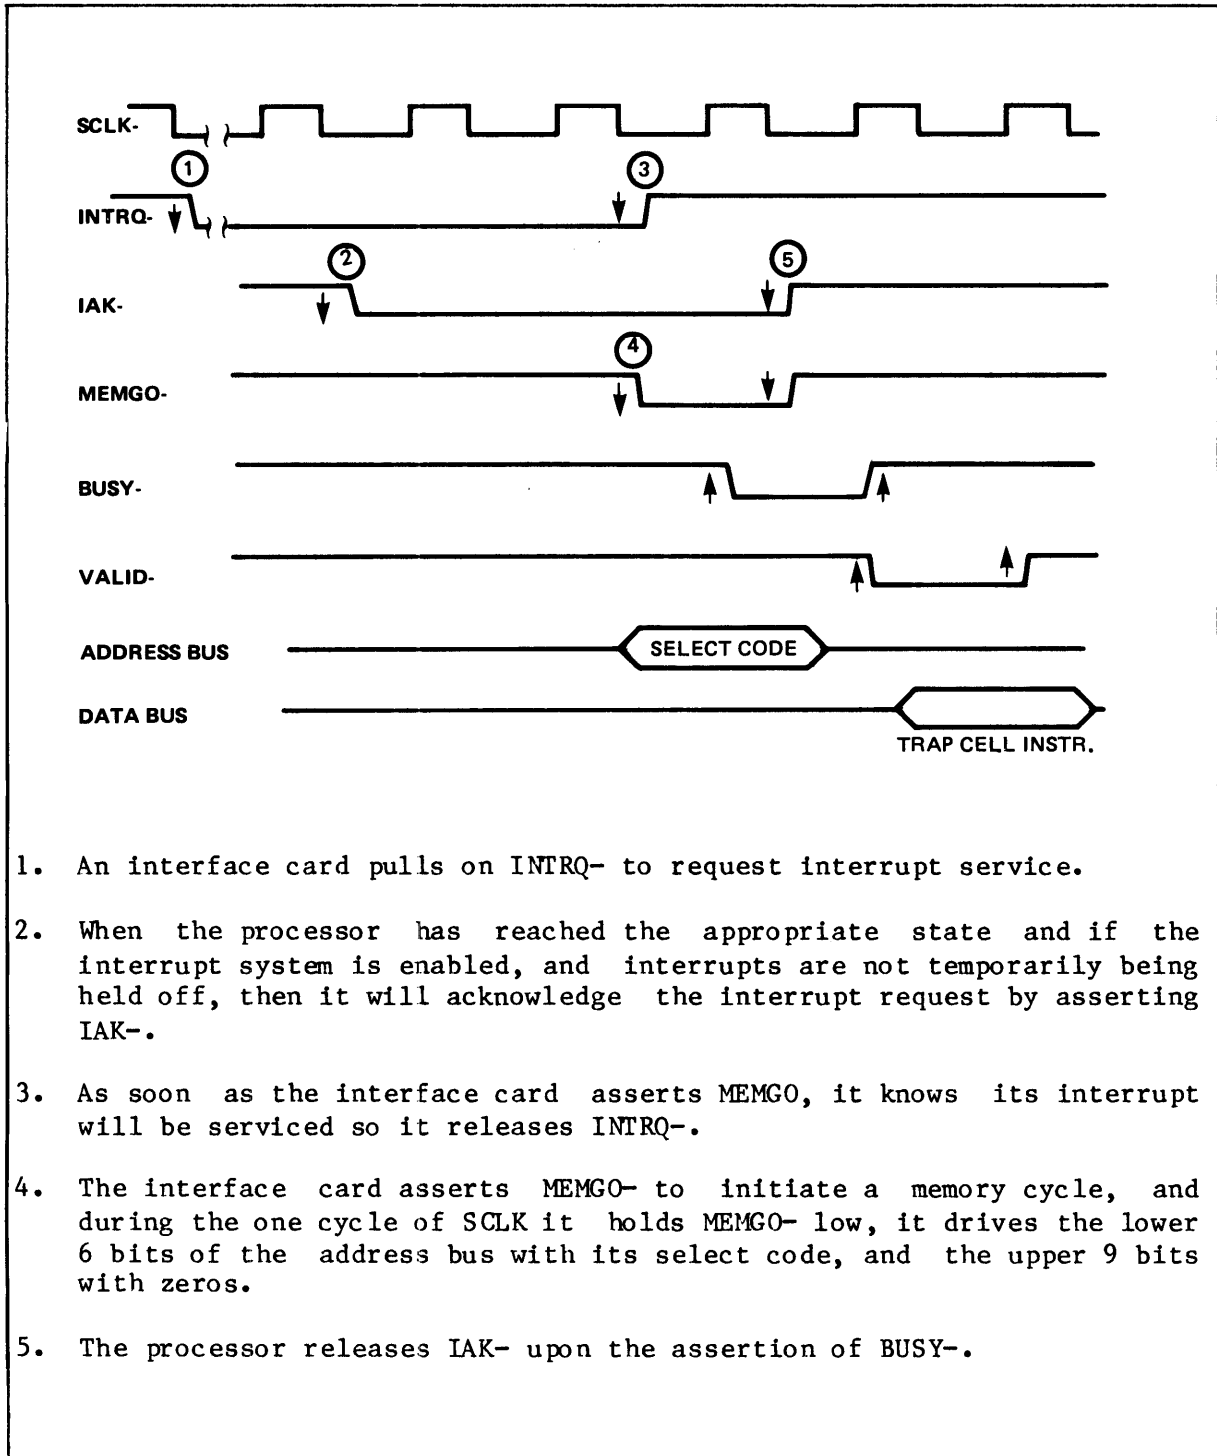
SCLK-

1

3

INTRQ-

2

5

IAK-

4

MEMGO-

BUSY-

VALID-

ADDRESS BUS

SELECT CODE

DATA BUS

TRAP CELL INSTR.

1. An interface card pulls on INTRQ- to request interrupt service.

2. When the processor has reached the appropriate state and if the interrupt system is enabled, and interrupts are not temporarily being held off, then it will acknowledge the interrupt request by asserting IAK-.

3. As soon as the interface card asserts MEMGO, it knows its interrupt will be serviced so it releases INTRQ-.

4. The interface card asserts MEMGO- to initiate a memory cycle, and during the one cycle of SCLK it holds MEMGO- low, it drives the lower 6 bits of the address bus with its select code, and the upper 9 bits with zeros.

5. The processor releases IAK- upon the assertion of BUSY-.